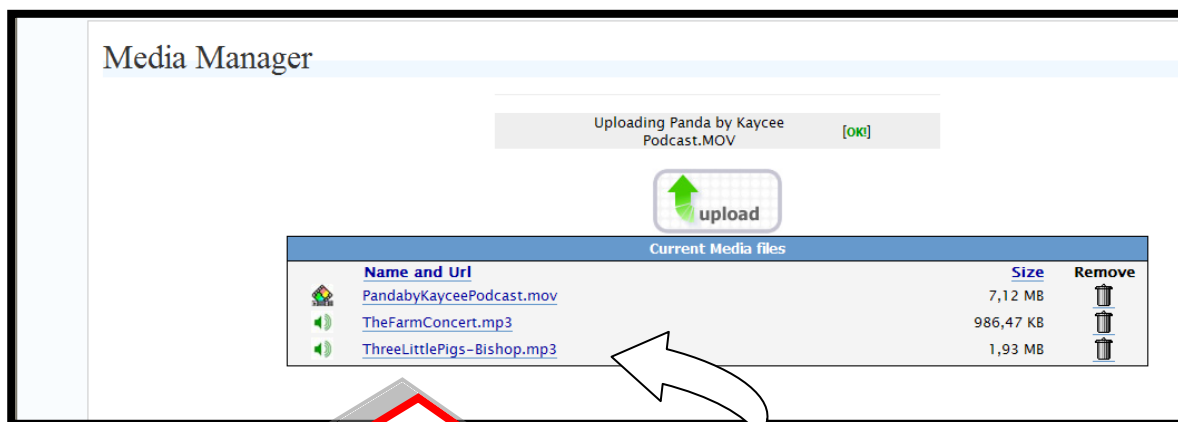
Media Manager

Uploading Panda by Kaycee Podcast.MOV [OK!]

upload

Current Media files

| | Name and Url | Size | Remove |
|---|---|---|---|
| | PandabyKayceePodcast.mov | 7,12 MB | |
| | TheFarmConcert.mp3 | 986,47 KB | |
| | ThreeLittlePigs-Bishop.mp3 | 1,93 MB | |